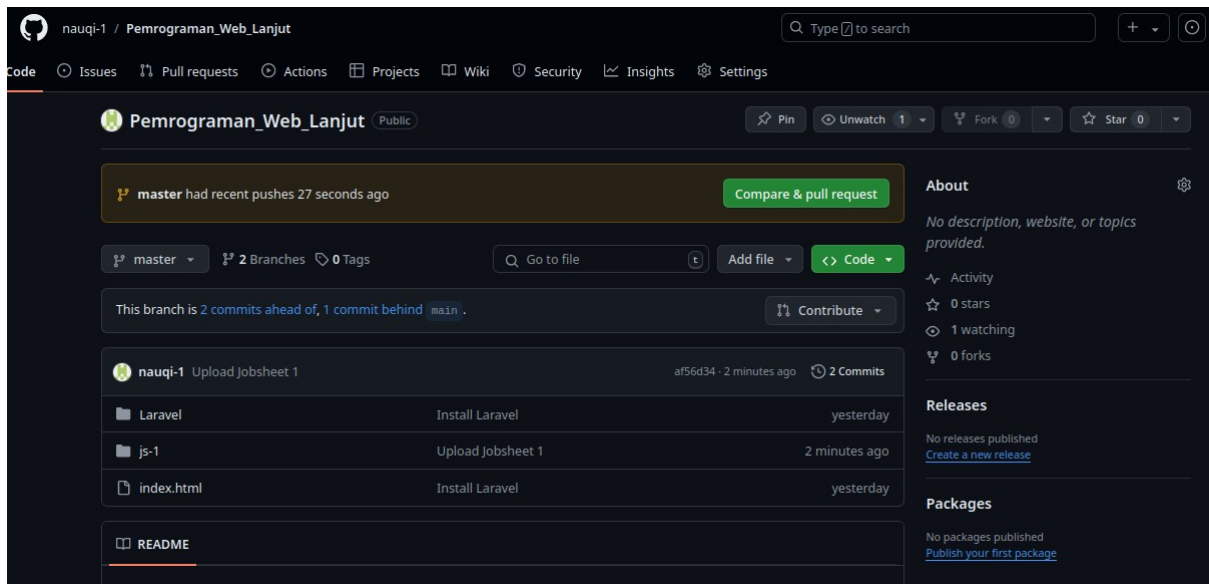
nauqi-1 / Pemrograman_Web_Lanjut

Type / to search

Code Issues Pull requests Actions Projects Wiki Security Insights Settings

Pemrograman_Web_Lanjut Public

Pin Unwatch 1 Fork 0 Star 0

master had recent pushes 27 seconds ago

Compare & pull request

master 2 Branches 0 Tags

Go to file t

Add file

<> Code

This branch is 2 commits ahead of, 1 commit behind main .

Contribute

nauqi-1 Upload Jobsheet 1 af56d34 · 2 minutes ago 2 Commits

| | | |
|---|---|---|
| Laravel | Install Laravel | yesterday |
| js-1 | Upload Jobsheet 1 | 2 minutes ago |
| index.html | Install Laravel | yesterday |

README

About

No description, website, or topics provided.

Activity

0 stars

1 watching

0 forks

Releases

No releases published

Create a new release

Packages

No packages published

Publish your first package